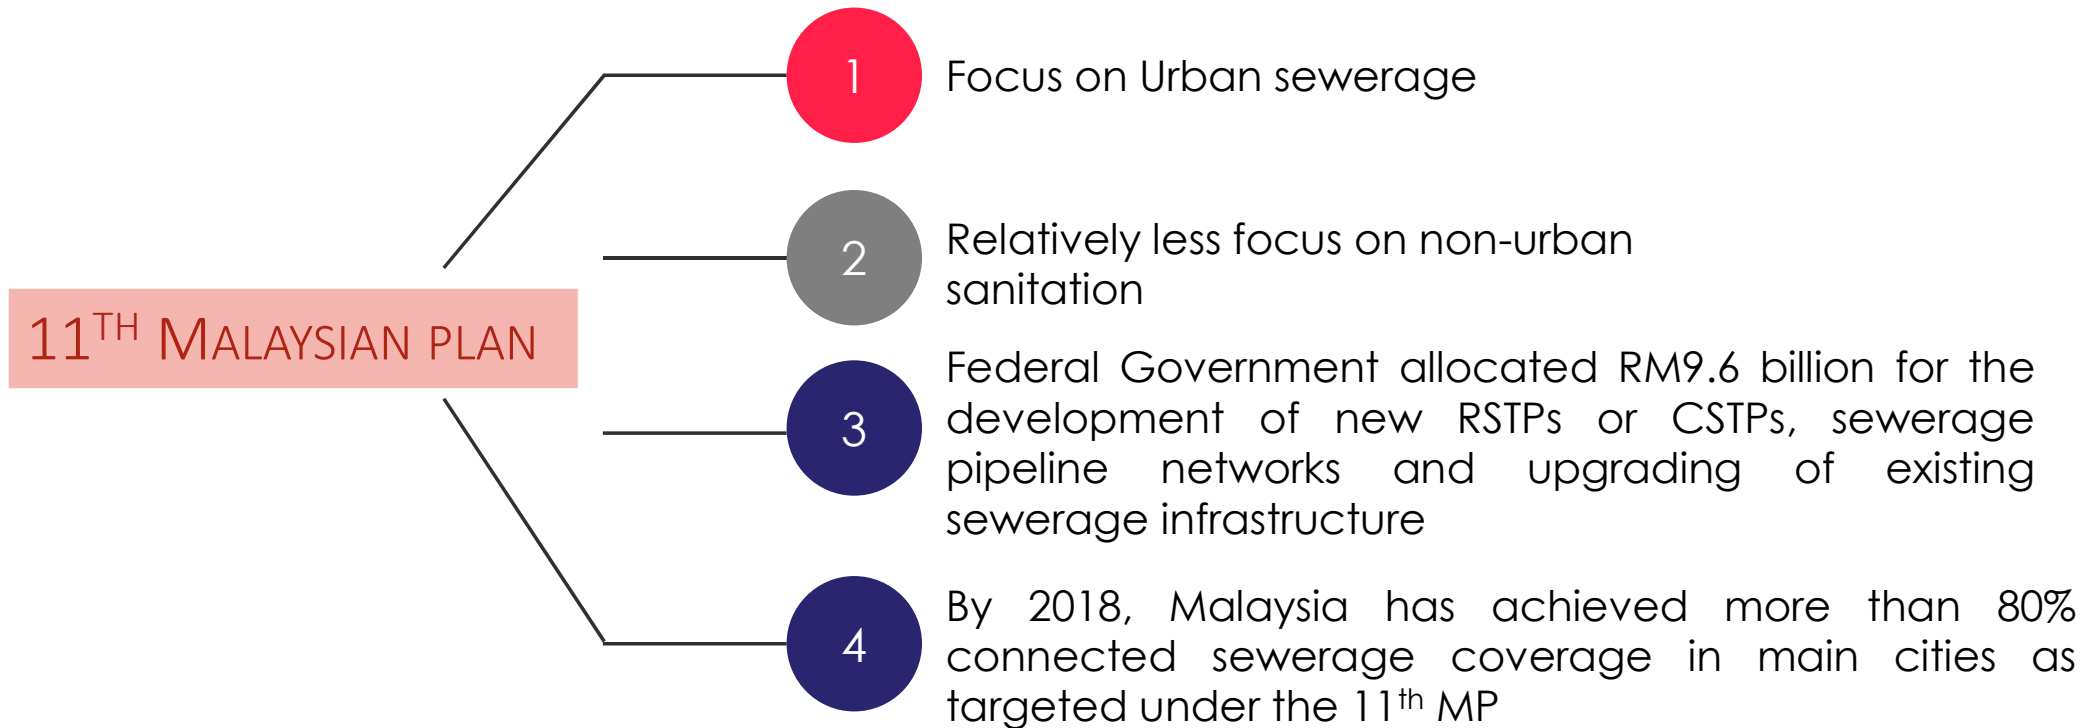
11$^{TH}$ MALAYSIAN PLAN

1 Focus on Urban sewerage

2 Relatively less focus on non-urban sanitation

3 Federal Government allocated RM9.6 billion for the development of new RSTPs or CSTPs, sewerage pipeline networks and upgrading of existing sewerage infrastructure

4 By 2018, Malaysia has achieved more than 80% connected sewerage coverage in main cities as targeted under the 11$^{th}$ MP